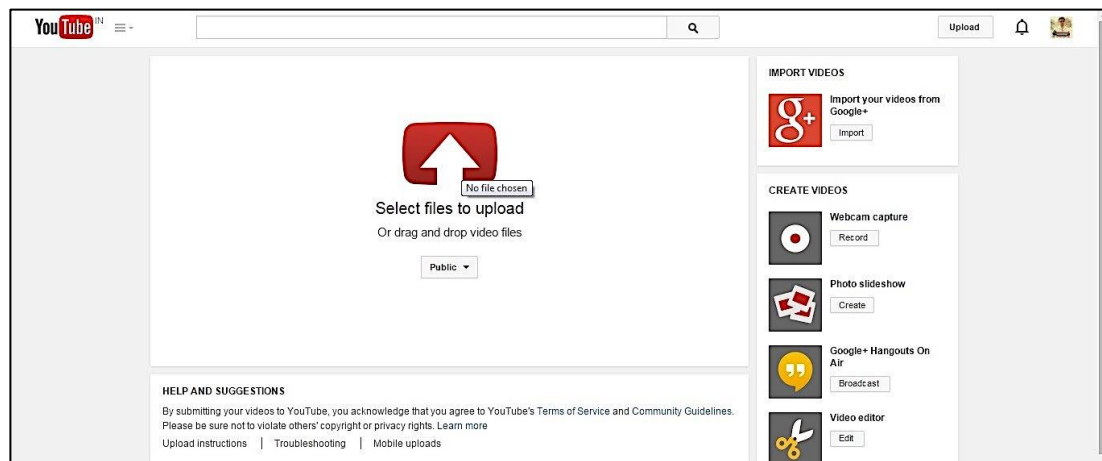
YouTube IN

Upload

No file chosen

Select files to upload

Or drag and drop video files

Public

IMPORT VIDEOS

Import your videos from Google+

Import

CREATE VIDEOS

Webcam capture

Record

Photo slideshow

Create

Google+ Hangouts On Air

Broadcast

Video editor

Edit

HELP AND SUGGESTIONS

By submitting your videos to YouTube, you acknowledge that you agree to YouTube's Terms of Service and Community Guidelines. Please be sure not to violate others' copyright or privacy rights. Learn more

Upload instructions | Troubleshooting | Mobile uploads